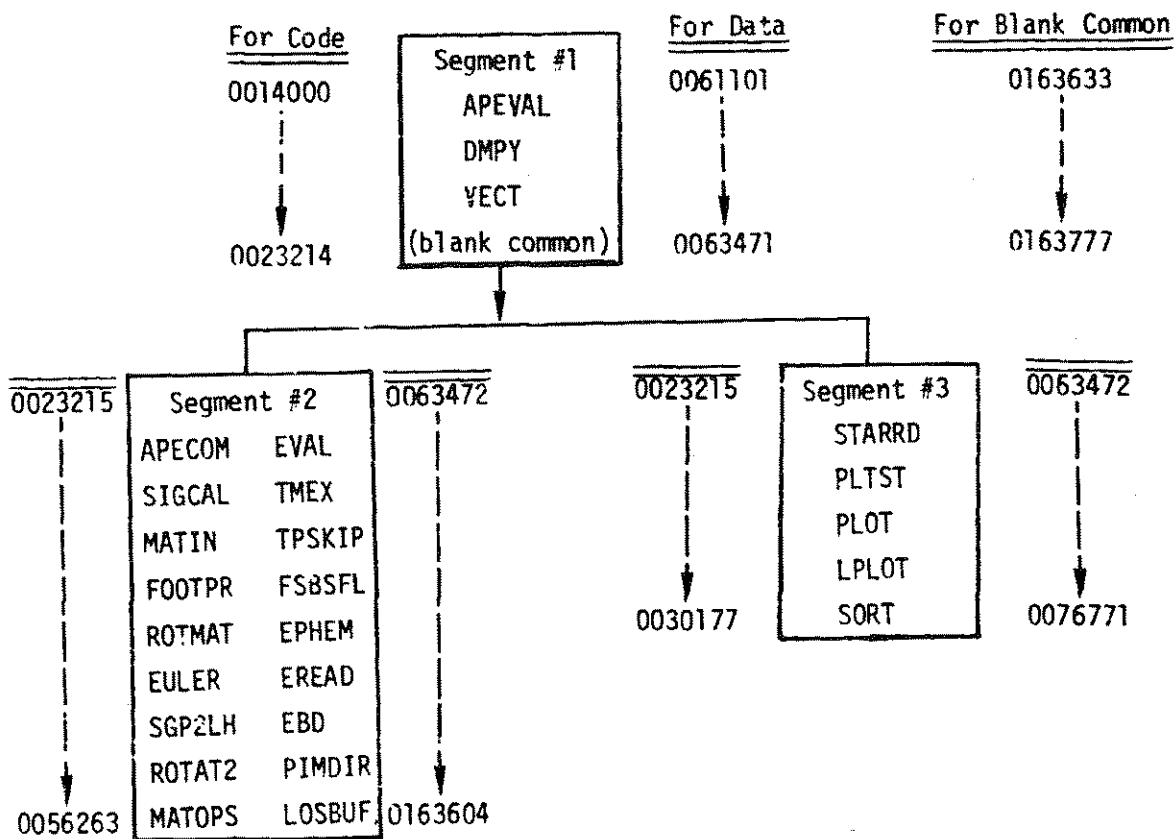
For Code

0014000

0023214

Segment #1
APEVAL
DMPY
VECT
(blank common)

For Data

0061101

0063471

For Blank Common

0163633

0163777

0023215

0056263

Segment #2

| APECOM | EVAL |
|---|---|
| SIGCAL | TMEX |
| MATIN | TPSKIP |
| FOOTPR | FSBSFL |
| ROTMAT | EPHEM |
| EULER | EREAD |
| SGP2LH | EBD |
| ROTAT2 | PIMDIR |
| MATOPS | LOSBUF |

0063472

0163604

0023215

0030177

Segment #3
STARRD
PLTST
PLOT
LPLOT
SORT

0063472

0076771